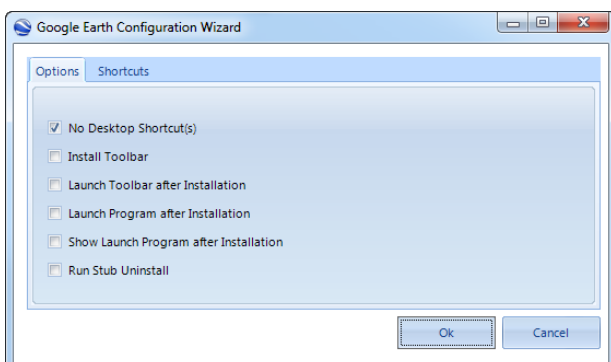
Google Earth Configuration Wizard

Options | Shortcuts

☑ No Desktop Shortcut(s)
☐ Install Toolbar
☐ Launch Toolbar after Installation
☐ Launch Program after Installation
☐ Show Launch Program after Installation
☐ Run Stub Uninstall

Ok | Cancel